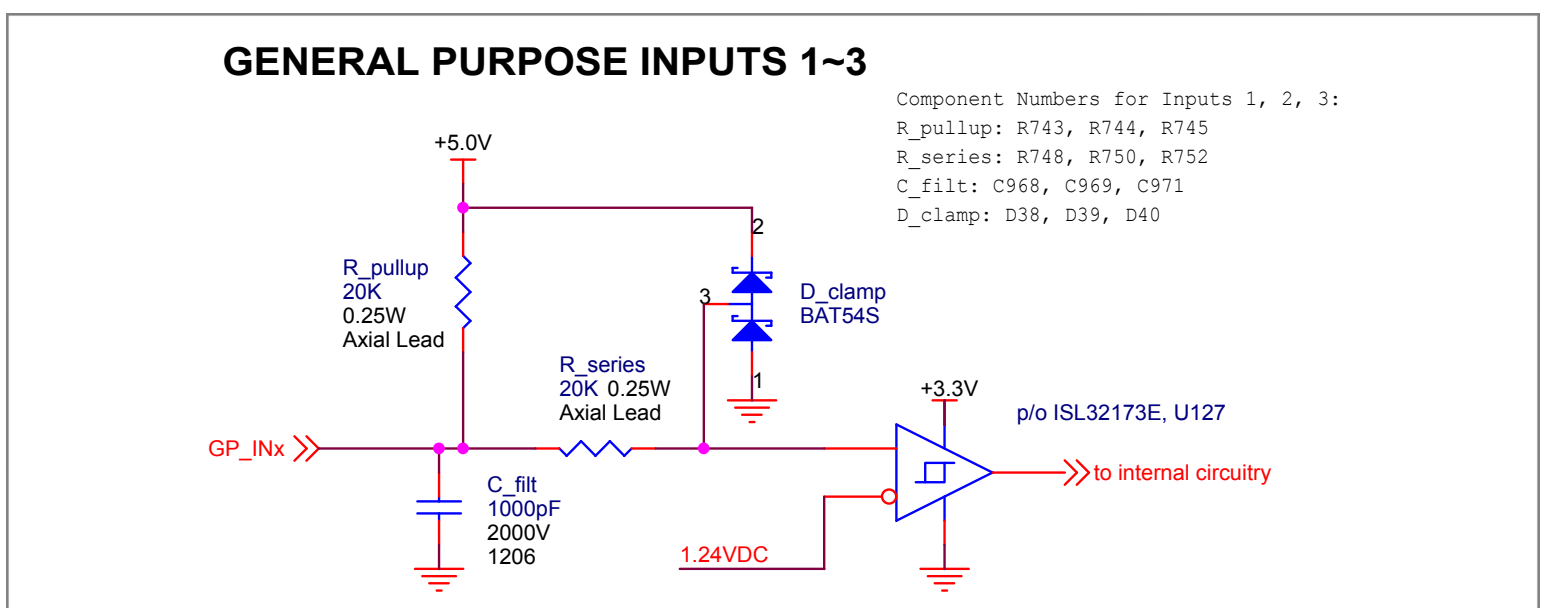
GENERAL PURPOSE INPUTS 1~3

Component Numbers for Inputs 1, 2, 3:
R_pullup: R743, R744, R745
R_series: R748, R750, R752
C_filt: C968, C969, C971
D_clamp: D38, D39, D40

+5.0V

2

R_pullup
20K
0.25W
Axial Lead

3

D_clamp
BAT54S

R_series
20K 0.25W
Axial Lead

1

+3.3V

p/o ISL32173E, U127

GP_INx

to internal circuitry

C_filt
1000pF
2000V
1206

1.24VDC